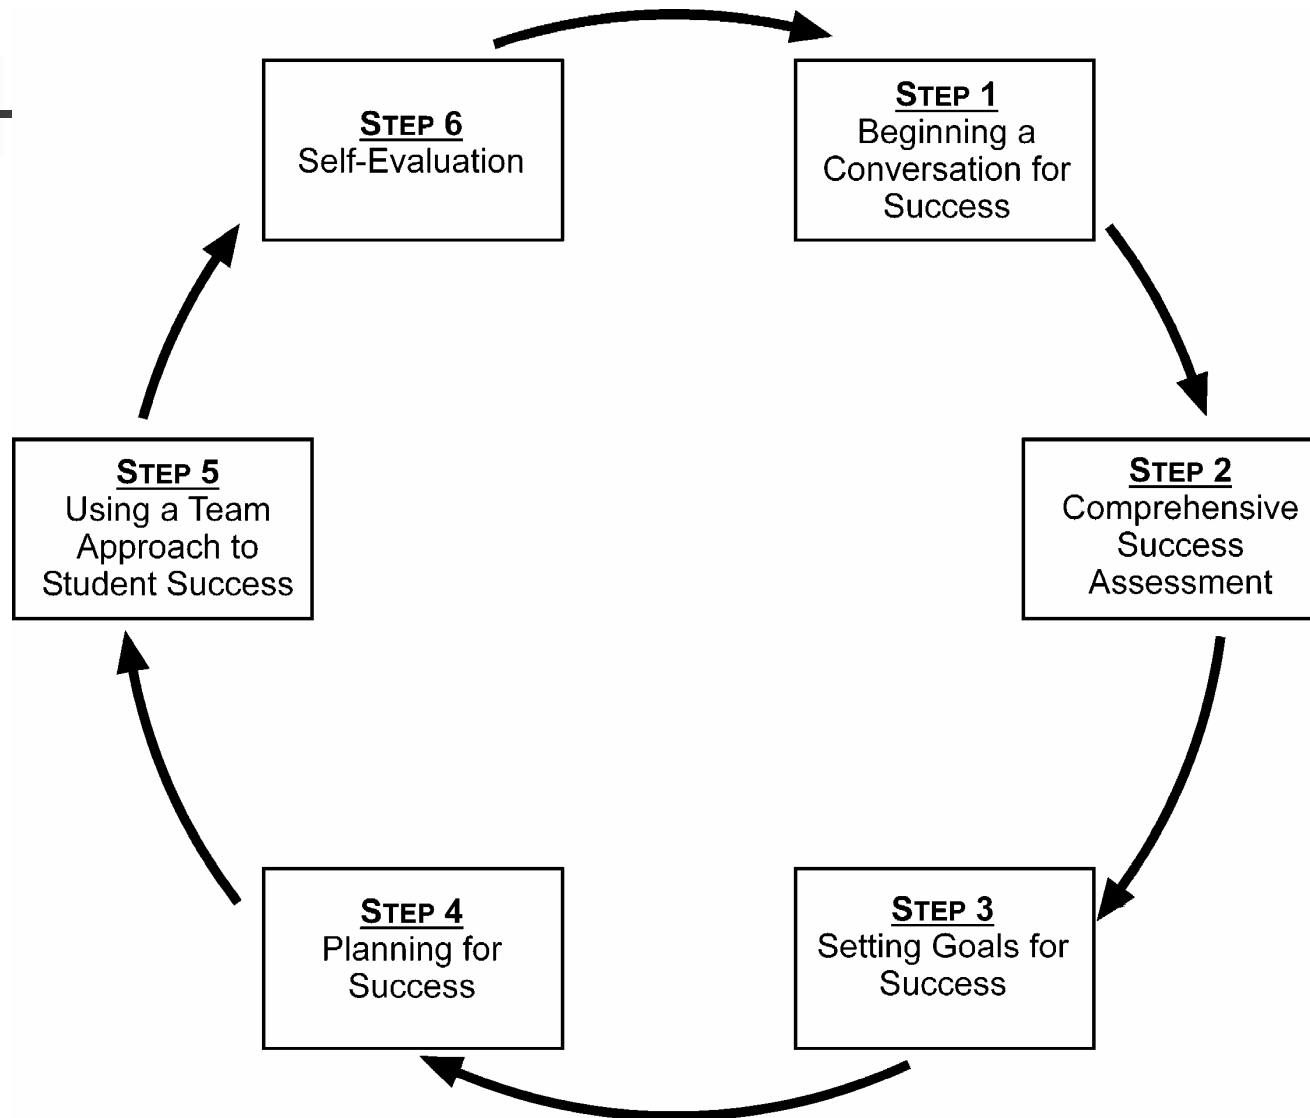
STEP 1
Beginning a Conversation for Success

STEP 2
Comprehensive Success Assessment

STEP 3
Setting Goals for Success

STEP 4
Planning for Success

STEP 5
Using a Team Approach to Student Success

STEP 6
Self-Evaluation